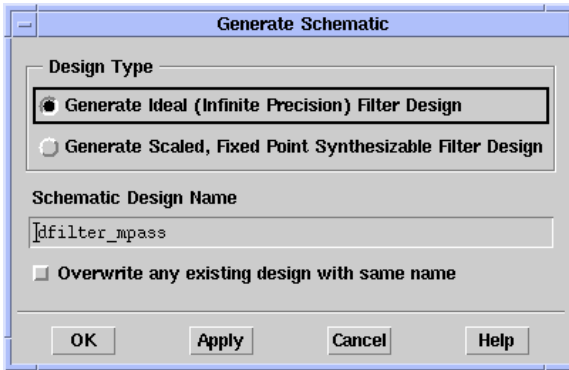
Generate Schematic

Design Type

Generate Ideal (Infinite Precision) Filter Design

Generate Scaled, Fixed Point Synthesizable Filter Design

Schematic Design Name

dfilter_mpass

Overwrite any existing design with same name

OK

Apply

Cancel

Help